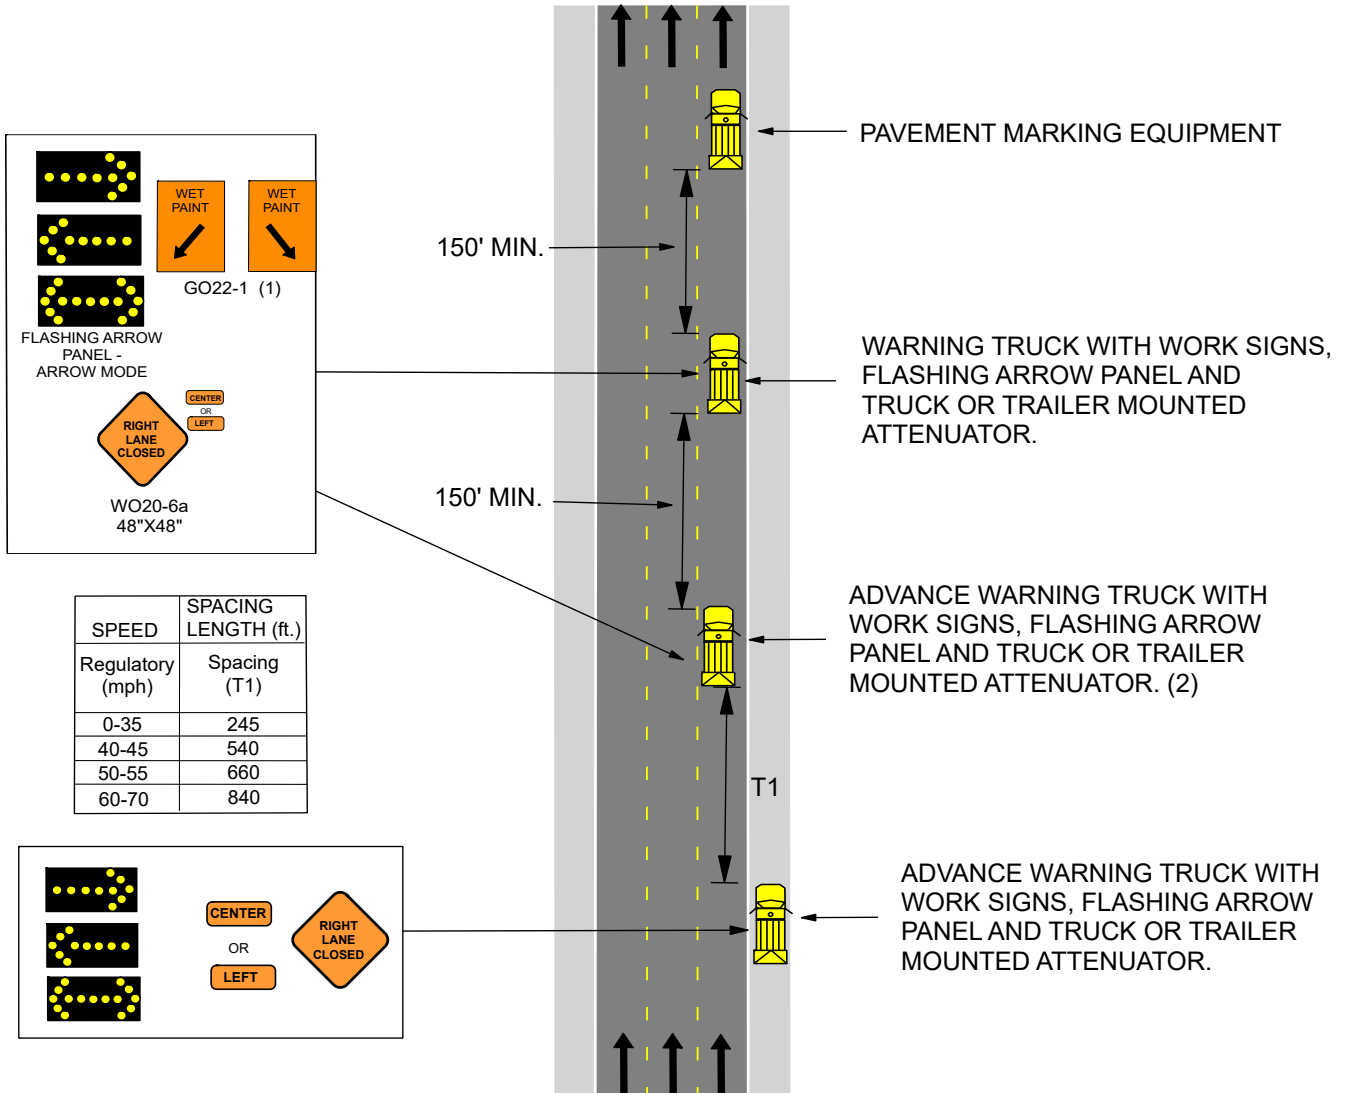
PAVEMENT MARKING EQUIPMENT

WET PAINT

WET PAINT

GO22-1 (1)

FLASHING ARROW PANEL - ARROW MODE

150' MIN.

CENTER
OR
LEFT

RIGHT LANE CLOSED

WO20-6a
48"X48"

WARNING TRUCK WITH WORK SIGNS, FLASHING ARROW PANEL AND TRUCK OR TRAILER MOUNTED ATTENUATOR.

150' MIN.

| SPEED | SPACING LENGTH (ft.) |
|---|---|
| Regulatory (mph) | Spacing (T1) |
| 0-35 | 245 |
| 40-45 | 540 |
| 50-55 | 660 |
| 60-70 | 840 |

ADVANCE WARNING TRUCK WITH WORK SIGNS, FLASHING ARROW PANEL AND TRUCK OR TRAILER MOUNTED ATTENUATOR. (2)

T1

CENTER
OR
LEFT

RIGHT LANE CLOSED

ADVANCE WARNING TRUCK WITH WORK SIGNS, FLASHING ARROW PANEL AND TRUCK OR TRAILER MOUNTED ATTENUATOR.